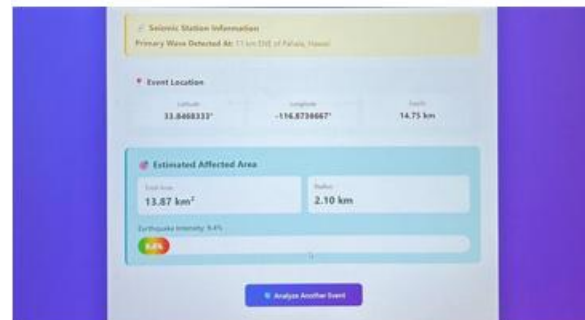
Seismic Station Information

Primary Wave Detected At: 11 km ENE of Pahala, Hawaii

Event Location

Latitude
33.6468333°

Longitude
-116.6738667°

Depth
14.75 km

Estimated Affected Area

Total Area
13.87 km²

Radius
2.10 km

Earthquake Intensity: 9.4%

9.4%

Analyze Another Event